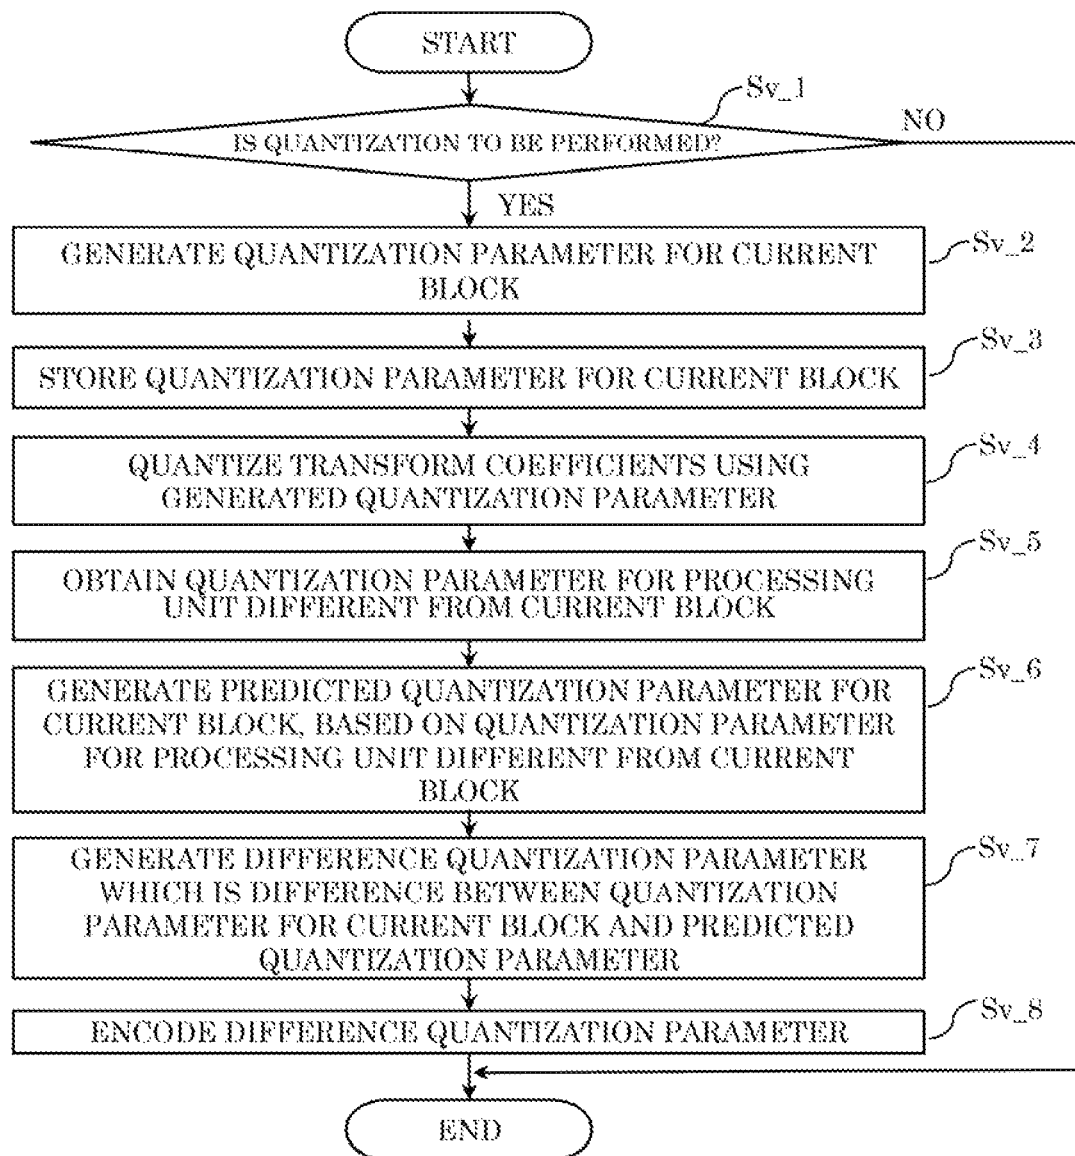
START

Sv_1

IS QUANTIZATION TO BE PERFORMED?

NO

YES

GENERATE QUANTIZATION PARAMETER FOR CURRENT BLOCK

Sv_2

STORE QUANTIZATION PARAMETER FOR CURRENT BLOCK

Sv_3

QUANTIZE TRANSFORM COEFFICIENTS USING GENERATED QUANTIZATION PARAMETER

Sv_4

OBTAIN QUANTIZATION PARAMETER FOR PROCESSING UNIT DIFFERENT FROM CURRENT BLOCK

Sv_5

GENERATE PREDICTED QUANTIZATION PARAMETER FOR CURRENT BLOCK, BASED ON QUANTIZATION PARAMETER FOR PROCESSING UNIT DIFFERENT FROM CURRENT BLOCK

Sv_6

GENERATE DIFFERENCE QUANTIZATION PARAMETER WHICH IS DIFFERENCE BETWEEN QUANTIZATION PARAMETER FOR CURRENT BLOCK AND PREDICTED QUANTIZATION PARAMETER

Sv_7

ENCODE DIFFERENCE QUANTIZATION PARAMETER

Sv_8

END